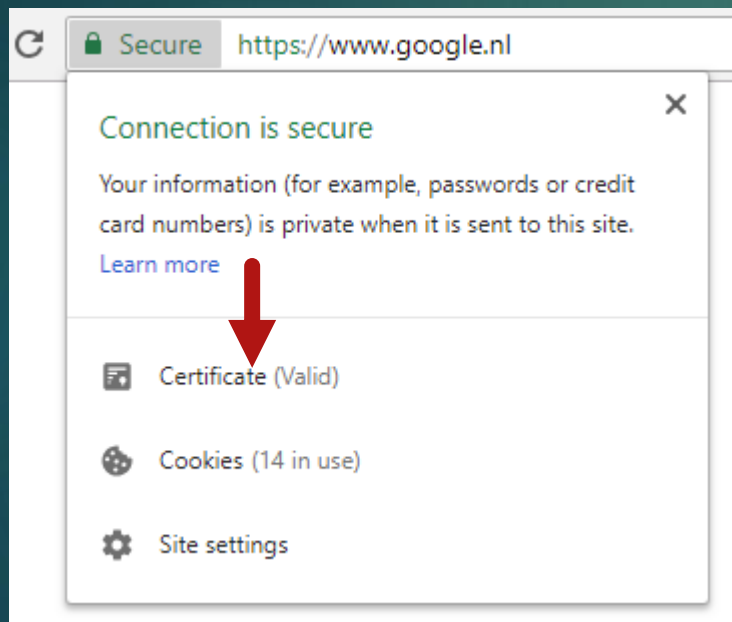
Secure https://www.google.nl

×

Connection is secure

Your information (for example, passwords or credit card numbers) is private when it is sent to this site.
Learn more

Certificate (Valid)

Cookies (14 in use)

Site settings